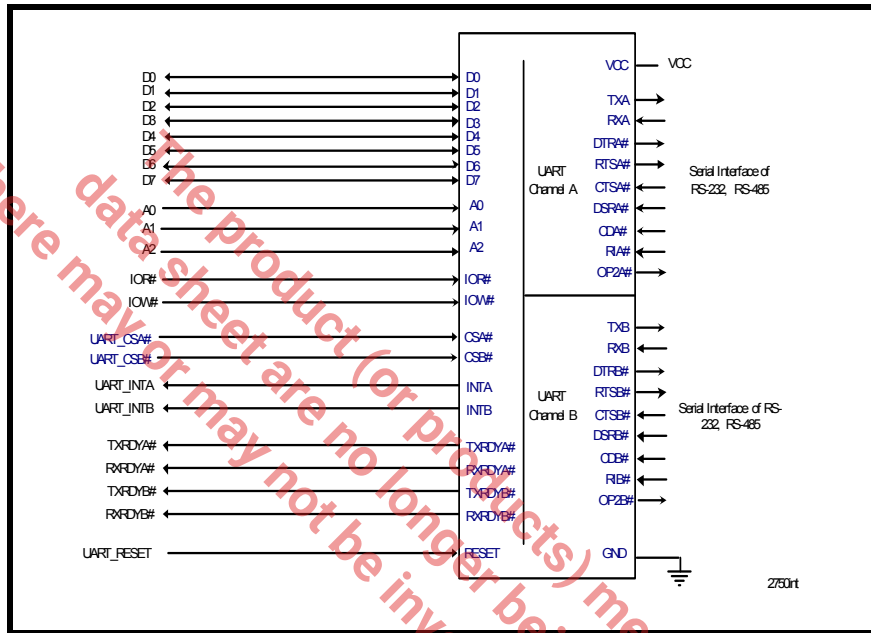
D0
D1
D2
D3
D4
D5
D6
D7
A0
A1
A2
IOR#
IOW#
UART_CSA#
UART_CSB#
UART_INTA
UART_INTB
TXRDYA#
RXRDYA#
TXRDYB#
RXRDYB#
UART_RESET

D0
D1
D2
D3
D4
D5
D6
D7
A0
A1
A2
IOR#
IOW#
CSA#
CSB#
INTA
INTB
TXRDYA#
RXRDYA#
TXRDYB#
RXRDYB#
RESET

UART Channel A

UART Channel B

VCC
TXA
RXA
DTRA#
RTSA#
CTSA#
DSRA#
CDA#
RIA#
OP2A#
TXB
RXB
DTRB#
RTSB#
CTSB#
DSRB#
CDB#
RIB#
OP2B#
GND

VCC

Serial Interface of RS-232, RS-485

Serial Interface of RS-232, RS-485

2750int

The product (or products) me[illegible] data sheet are no longer be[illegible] here may or may not be inv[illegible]